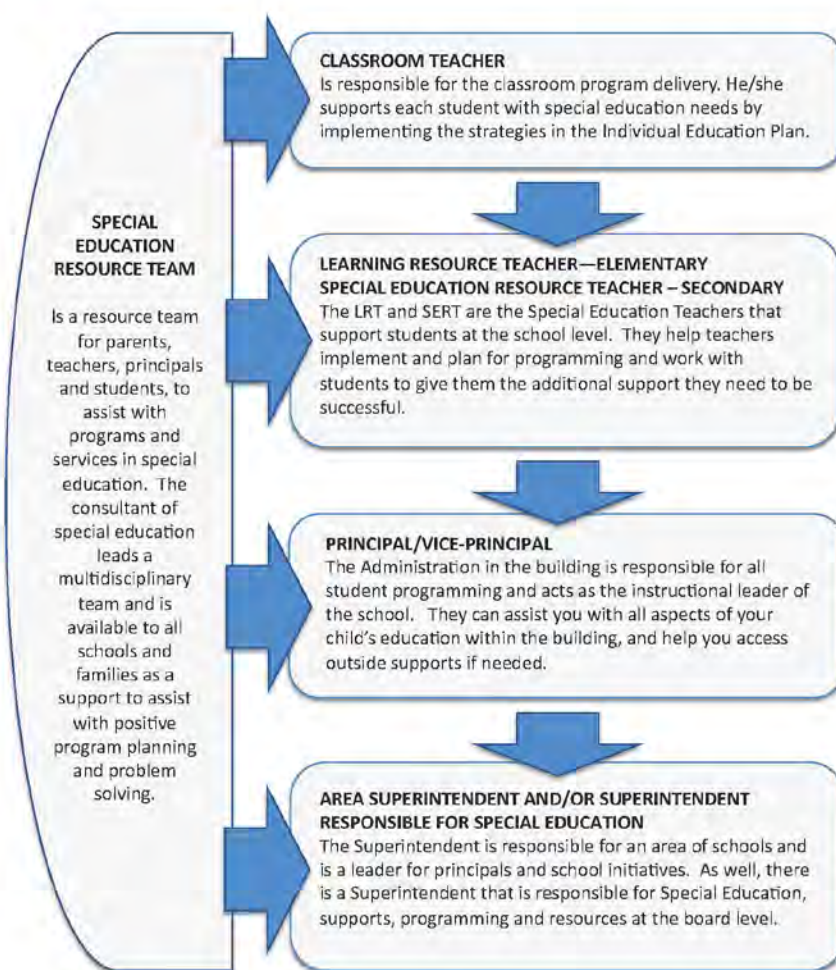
SPECIAL EDUCATION RESOURCE TEAM

Is a resource team for parents, teachers, principals and students, to assist with programs and services in special education. The consultant of special education leads a multidisciplinary team and is available to all schools and families as a support to assist with positive program planning and problem solving.

CLASSROOM TEACHER
Is responsible for the classroom program delivery. He/she supports each student with special education needs by implementing the strategies in the Individual Education Plan.

LEARNING RESOURCE TEACHER—ELEMENTARY
SPECIAL EDUCATION RESOURCE TEACHER – SECONDARY
The LRT and SERT are the Special Education Teachers that support students at the school level. They help teachers implement and plan for programming and work with students to give them the additional support they need to be successful.

PRINCIPAL/VICE-PRINCIPAL
The Administration in the building is responsible for all student programming and acts as the instructional leader of the school. They can assist you with all aspects of your child's education within the building, and help you access outside supports if needed.

AREA SUPERINTENDENT AND/OR SUPERINTENDENT RESPONSIBLE FOR SPECIAL EDUCATION
The Superintendent is responsible for an area of schools and is a leader for principals and school initiatives. As well, there is a Superintendent that is responsible for Special Education, supports, programming and resources at the board level.